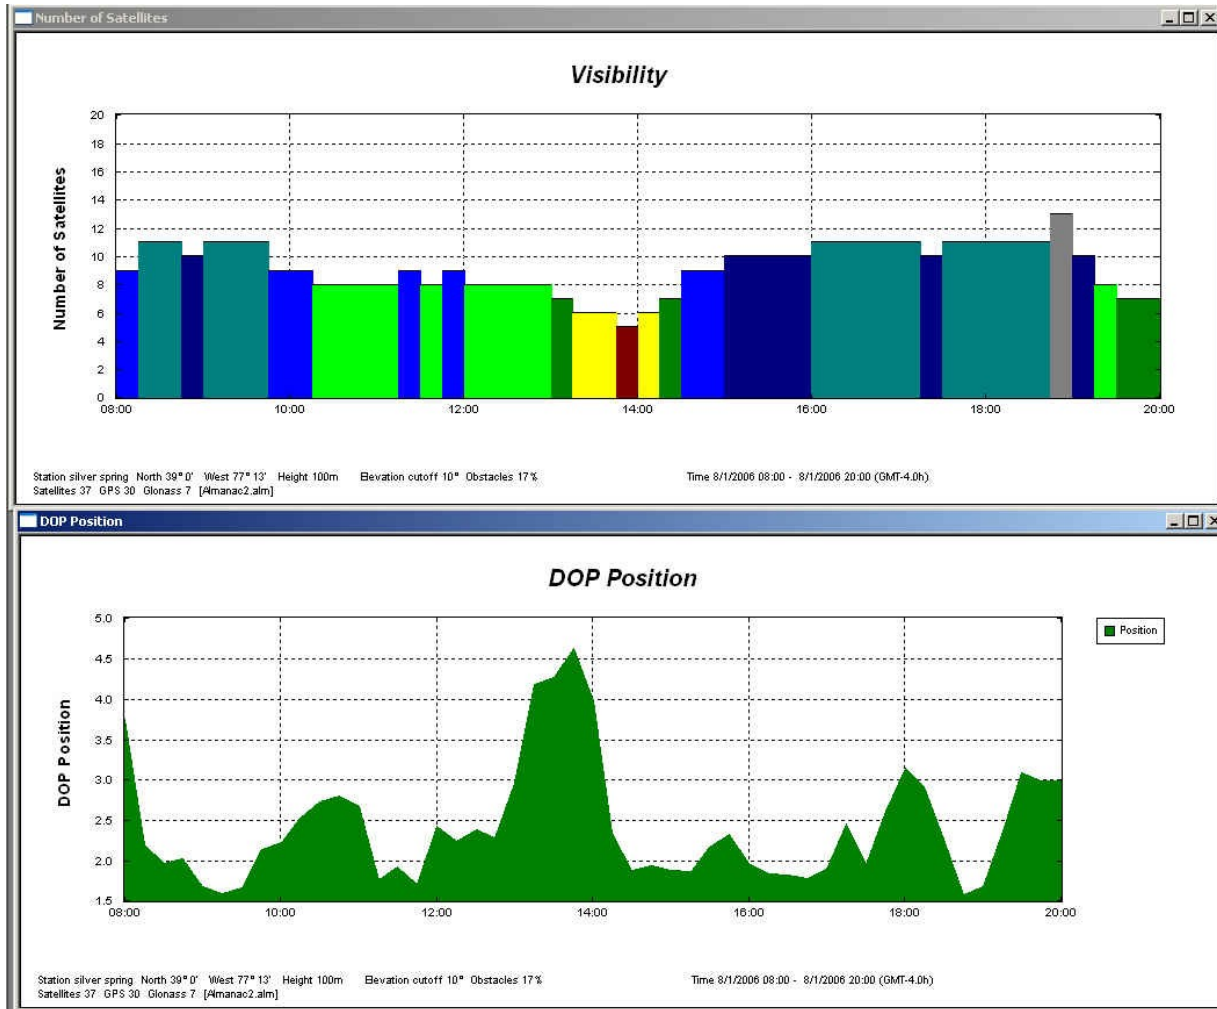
Number of Satellites

Visibility

Number of Satellites

20
18
16
14
12
10
8
6
4
2
0

08:00
10:00
12:00
14:00
16:00
18:00
20:00

Station silver spring North 39° 0' West 77° 13' Height 100m Elevation cutoff 10° Obstacles 17% Time 8/1/2006 08:00 - 8/1/2006 20:00 (GMT-4.0h)
Satellites 37 GPS 30 Glonass 7 [Almanac2.alm]

DOP Position

DOP Position

Position

DOP Position

5.0
4.5
4.0
3.5
3.0
2.5
2.0
1.5

08:00
10:00
12:00
14:00
16:00
18:00
20:00

Station silver spring North 39° 0' West 77° 13' Height 100m Elevation cutoff 10° Obstacles 17% Time 8/1/2006 08:00 - 8/1/2006 20:00 (GMT-4.0h)
Satellites 37 GPS 30 Glonass 7 [Almanac2.alm]